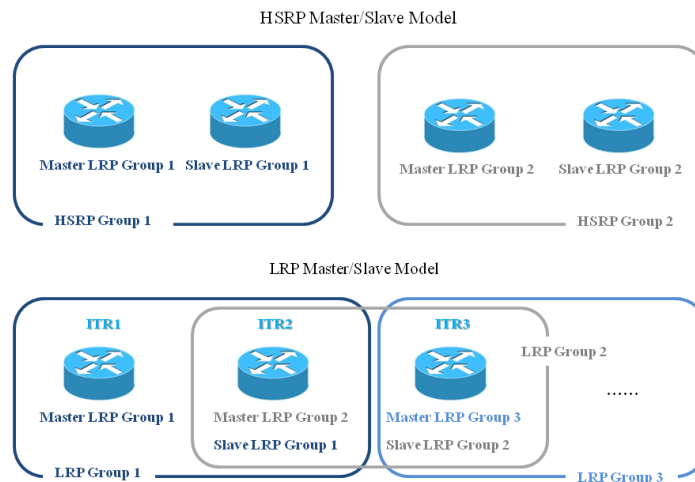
HSRP Master/Slave Model

Master LRP Group 1
Slave LRP Group 1
HSRP Group 1

Master LRP Group 2
Slave LRP Group 2
HSRP Group 2

LRP Master/Slave Model

ITR1
Master LRP Group 1

ITR2
Master LRP Group 2
Slave LRP Group 1

ITR3
Master LRP Group 3
Slave LRP Group 2

LRP Group 2

......

LRP Group 1

LRP Group 3